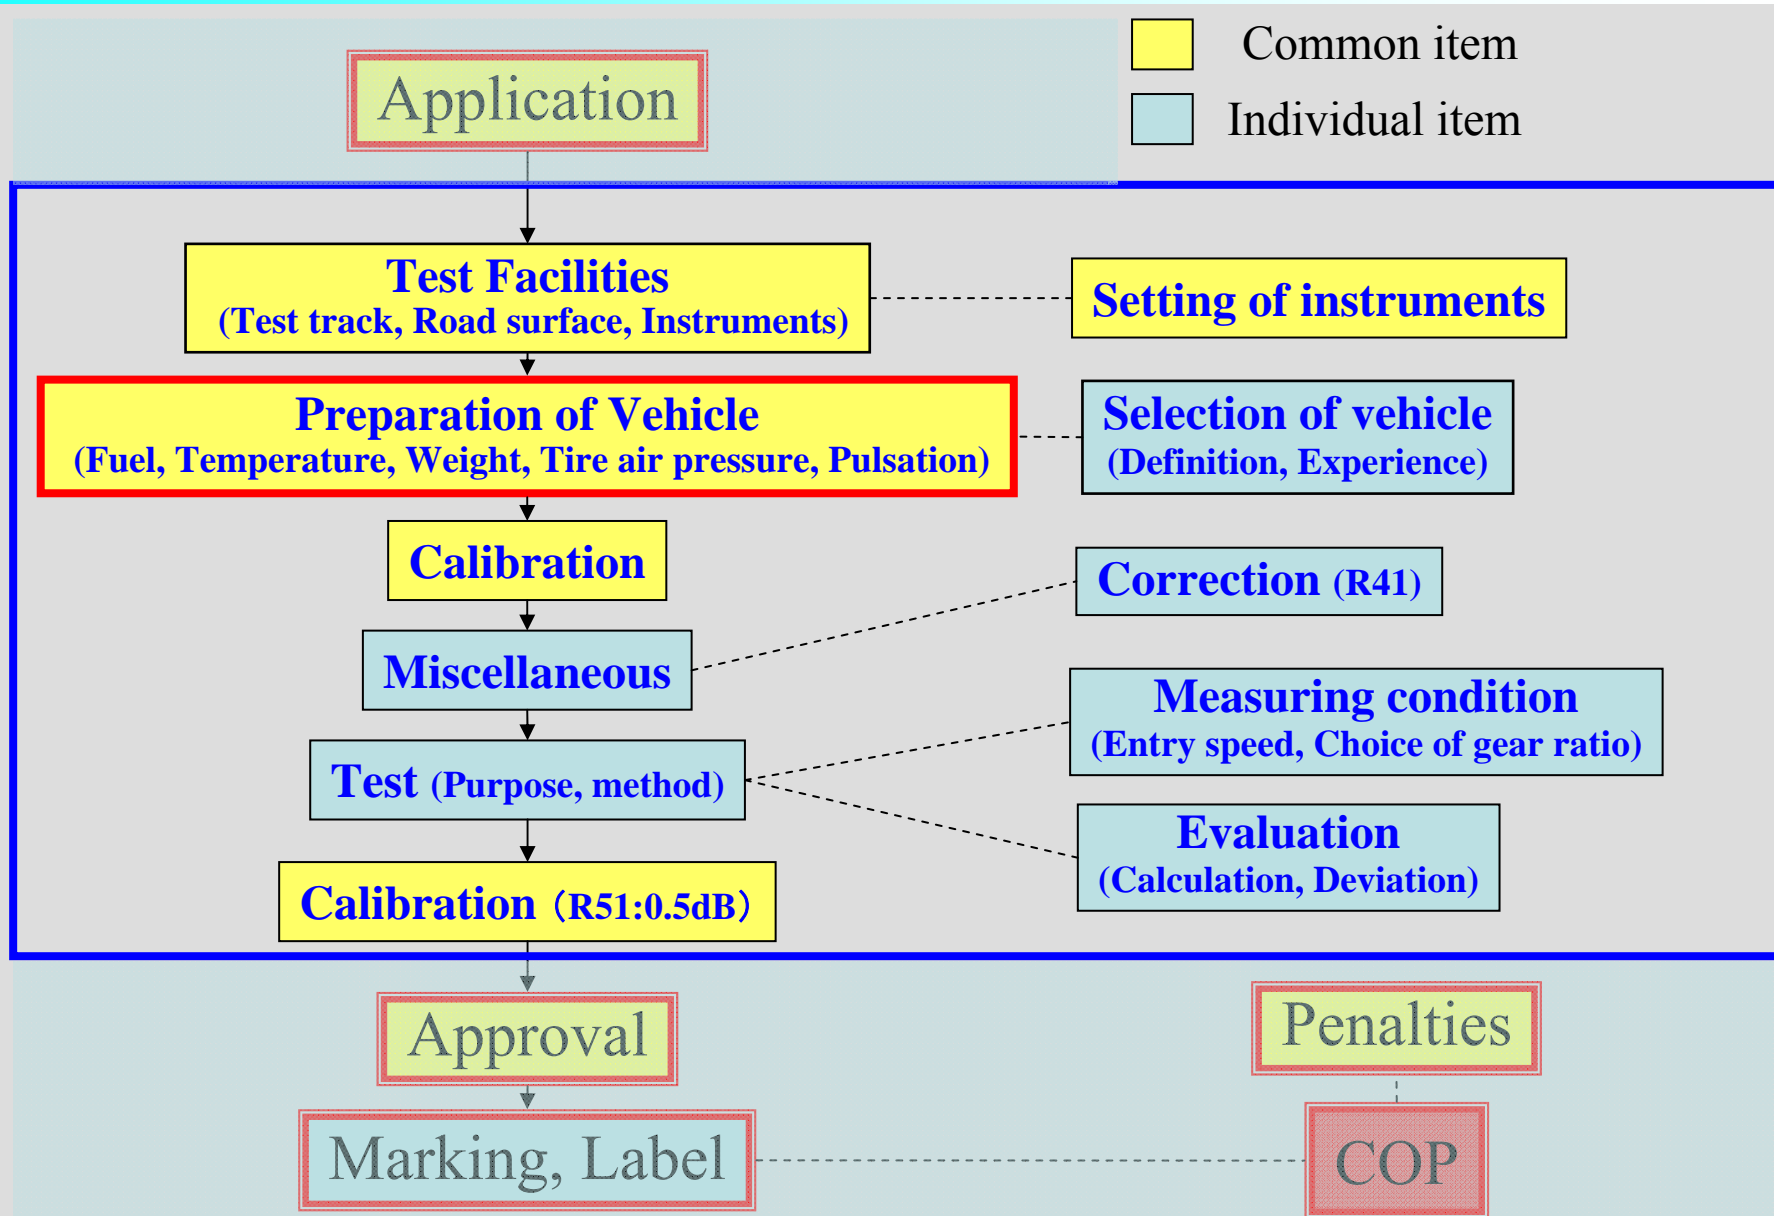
Common item

Individual item

Application

Test Facilities
(Test track, Road surface, Instruments)

Setting of instruments

Preparation of Vehicle
(Fuel, Temperature, Weight, Tire air pressure, Pulsation)

Selection of vehicle
(Definition, Experience)

Calibration

Correction (R41)

Miscellaneous

Measuring condition
(Entry speed, Choice of gear ratio)

Test (Purpose, method)

Evaluation
(Calculation, Deviation)

Calibration (R51:0.5dB)

Approval

Penalties

Marking, Label

COP